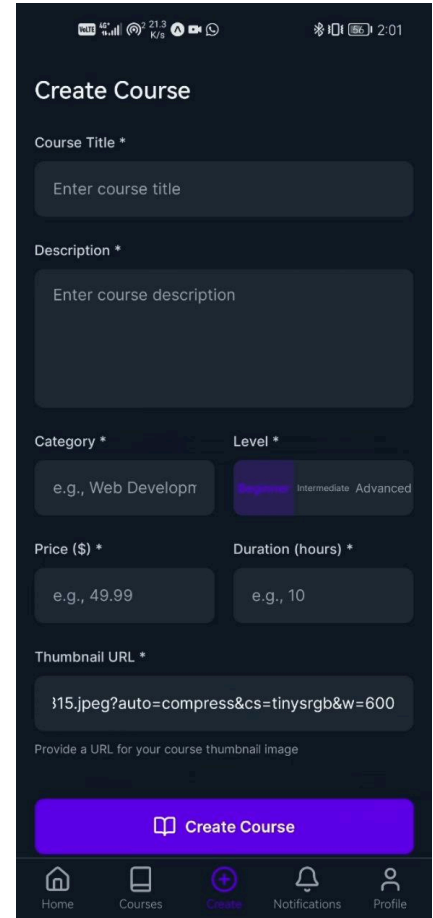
VoLTE 4G 21.3 K/s 86 2:01

Create Course

Course Title *

Enter course title

Description *

Enter course description

Category *

e.g., Web Developm

Level *

Beginner Intermediate Advanced

Price ($) *

e.g., 49.99

Duration (hours) *

e.g., 10

Thumbnail URL *

315.jpeg?auto=compress&cs=tinysrgb&w=600

Provide a URL for your course thumbnail image

Create Course

Home Courses Create Notifications Profile